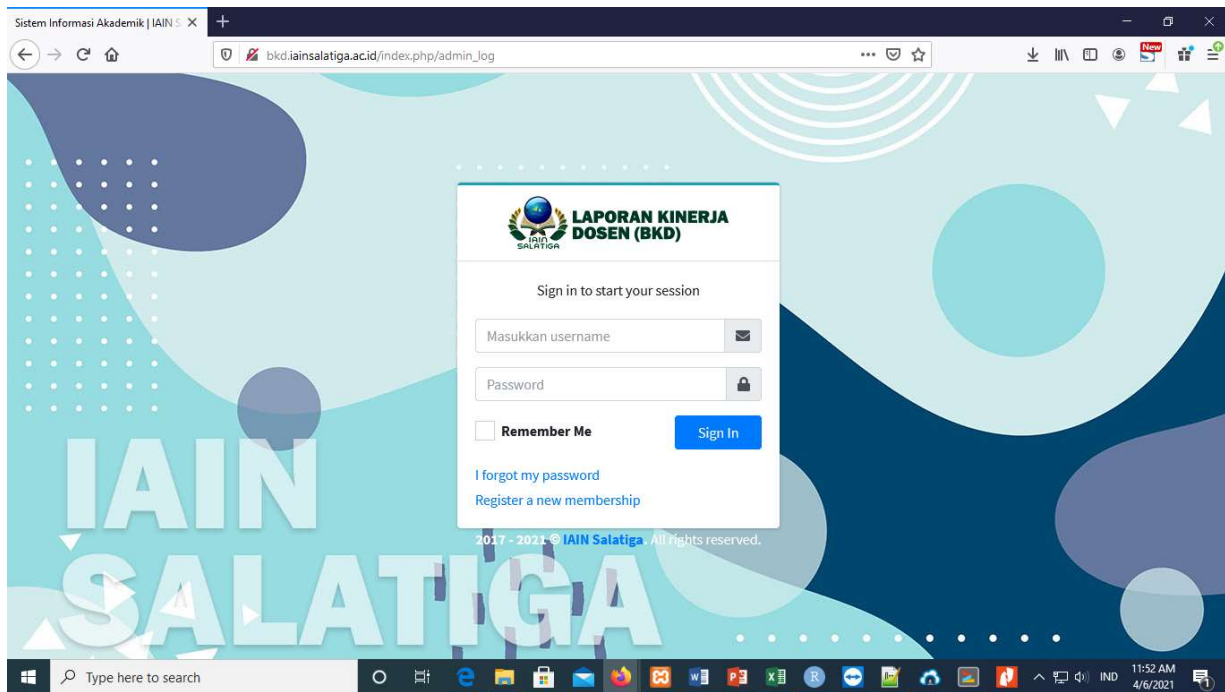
Sistem Informasi Akademik | IAIN S

bkd.iainsalatiga.ac.id/index.php/admin_log

New

IAIN SALATIGA

LAPORAN KINERJA DOSEN (BKD)

Sign in to start your session

Masukkan username

Password

Remember Me

Sign In

I forgot my password

Register a new membership

2017 - 2021 © IAIN Salatiga. All rights reserved.

IAIN

SALATIGA

Type here to search

IND

11:52 AM
4/6/2021